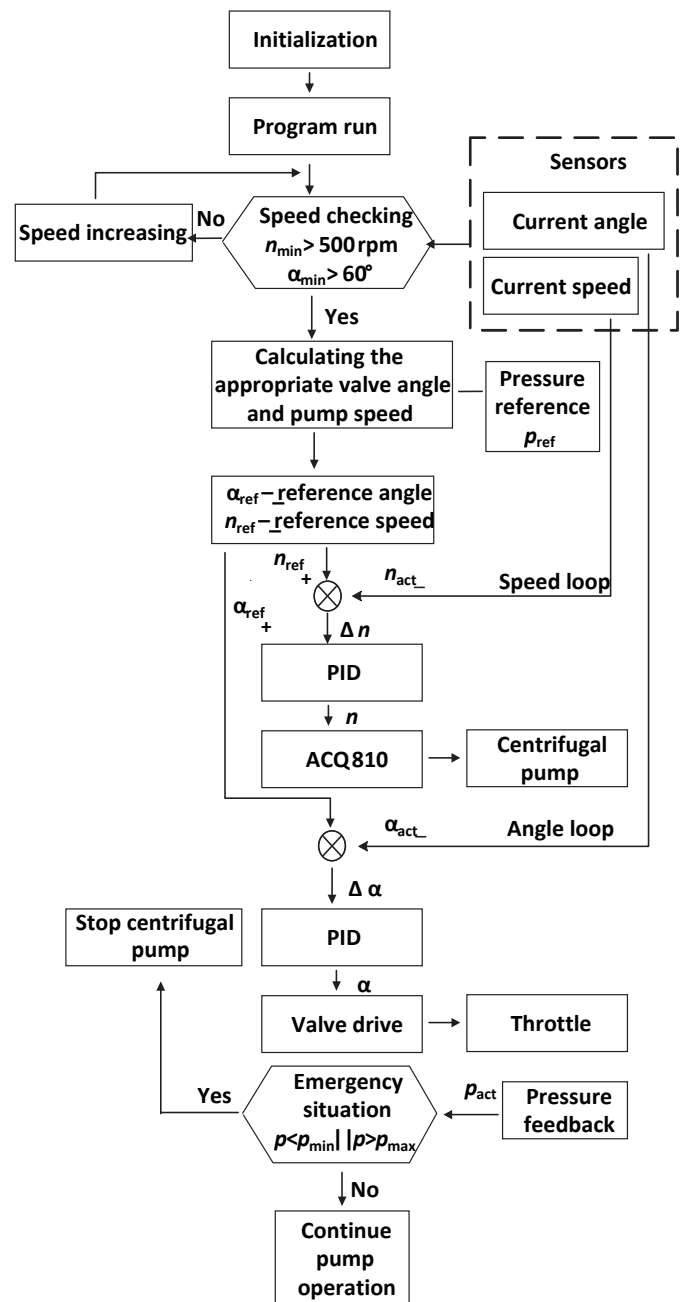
Initialization

Program run

Sensors

Current angle

Current speed

Speed increasing

No

Speed checking
$n_{\min}$> 500 rpm
$\alpha_{\min}$> 60°

Yes

Calculating the appropriate valve angle and pump speed

Pressure reference
$p_{\text{ref}}$

$\alpha_{\text{ref}}$ – reference angle
$n_{\text{ref}}$ – reference speed

$n_{\text{ref}}$
+

$n_{\text{act}}$_

Speed loop

$\alpha_{\text{ref}}$
+

Δ $n$

PID

$n$

ACQ810

Centrifugal pump

$\alpha_{\text{act}}$_

Angle loop

Δ α

Stop centrifugal pump

PID

α

Valve drive

Throttle

Yes

Emergency situation
$p$<$p_{\min}$| |$p$>$p_{\max}$

$p_{\text{act}}$

Pressure feedback

No

Continue pump operation